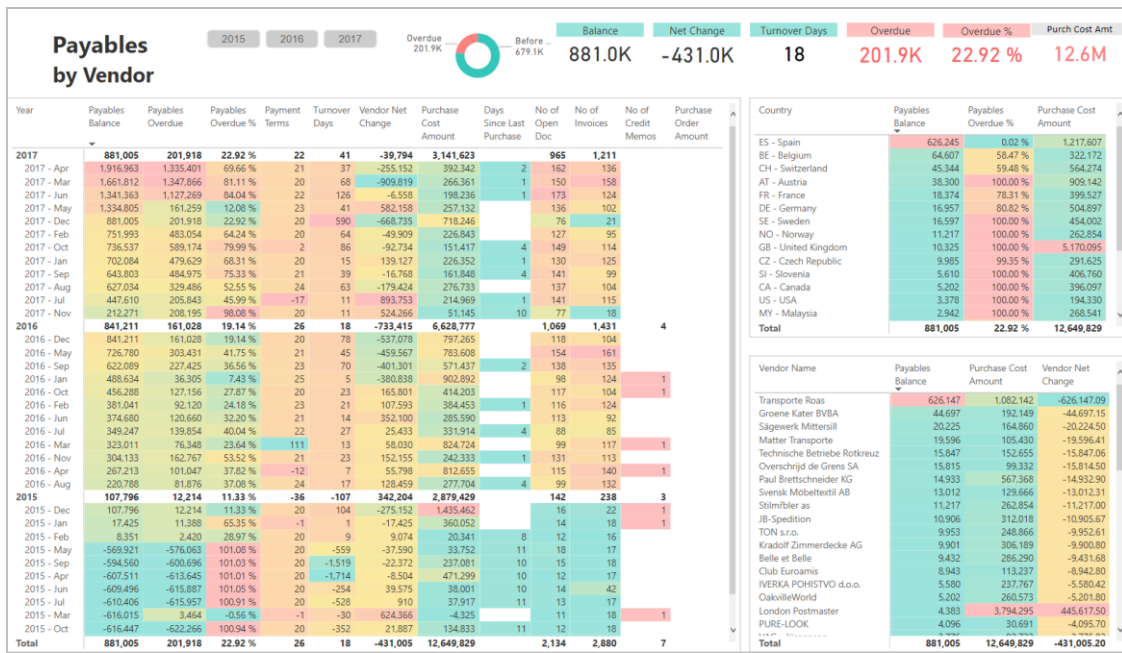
Payables by Vendor

2015 2016 2017

Overdue 201.9K

Before 679.1K

| Balance | Net Change | Turnover Days | Overdue | Overdue % | Purch Cost Amt |
|---|---|---|---|---|---|
| 881.0K | -431.0K | 18 | 201.9K | 22.92 % | 12.6M |

| Year | Payables Balance | Payables Overdue | Payables Overdue % | Payment Terms | Turnover Days | Vendor Net Change | Purchase Cost Amount | Days Since Last Purchase | No of Open Doc | No of Invoices | No of Credit Memos | Purchase Order Amount |
|---|---|---|---|---|---|---|---|---|---|---|---|---|
| 2017 | 881,005 | 201,918 | 22.92 % | 22 | 41 | -39,794 | 3,141,623 | | 965 | 1,211 | | |
| 2017 - Apr | 1,916,963 | 1,335,401 | 69.66 % | 20 | 37 | -255,152 | 392,342 | 2 | 162 | 136 | | |
| 2017 - Mar | 1,661,812 | 1,347,866 | 81.11 % | 20 | 68 | -909,819 | 266,361 | 1 | 150 | 158 | | |
| 2017 - Jun | 1,341,363 | 1,127,269 | 84.04 % | 22 | 126 | -6,558 | 198,236 | 1 | 173 | 124 | | |
| 2017 - May | 1,334,805 | 161,259 | 12.08 % | 23 | 41 | 582,158 | 257,132 | | 136 | 102 | | |
| 2017 - Dec | 881,005 | 201,918 | 22.92 % | 20 | 590 | -668,735 | 718,246 | | 76 | 21 | | |
| 2017 - Feb | 751,993 | 483,054 | 64.24 % | 20 | 64 | -49,909 | 226,843 | | 127 | 95 | | |
| 2017 - Oct | 736,537 | 589,174 | 79.99 % | 2 | 86 | -92,734 | 151,417 | 4 | 149 | 114 | | |
| 2017 - Jan | 702,084 | 479,629 | 68.31 % | 20 | 15 | 139,127 | 226,352 | 1 | 130 | 125 | | |
| 2017 - Sep | 643,803 | 484,975 | 75.33 % | 21 | 39 | -16,768 | 161,848 | 4 | 141 | 99 | | |
| 2017 - Aug | 627,034 | 329,486 | 52.55 % | 24 | 63 | -179,424 | 276,733 | | 137 | 104 | | |
| 2017 - Jul | 447,610 | 205,843 | 45.99 % | -17 | 11 | 893,753 | 214,969 | 1 | 141 | 115 | | |
| 2017 - Nov | 212,271 | 208,195 | 98.08 % | 20 | 11 | 524,266 | 51,145 | 10 | 77 | 18 | | |
| 2016 | 841,211 | 161,028 | 19.14 % | 26 | 18 | -733,415 | 6,628,777 | | 1,069 | 1,431 | 4 | |
| 2016 - Dec | 841,211 | 161,028 | 19.14 % | 20 | 78 | -537,078 | 797,265 | | 118 | 104 | | |
| 2016 - May | 726,780 | 303,431 | 41.75 % | 21 | 45 | -459,567 | 783,608 | | 154 | 161 | | |
| 2016 - Sep | 622,089 | 227,425 | 36.56 % | 23 | 70 | -401,301 | 571,437 | 2 | 138 | 135 | | |
| 2016 - Jan | 488,634 | 36,305 | 7.43 % | 25 | 5 | -380,838 | 902,892 | | 98 | 124 | 1 | |
| 2016 - Oct | 456,288 | 127,156 | 27.87 % | 20 | 23 | 165,801 | 414,203 | | 117 | 104 | 1 | |
| 2016 - Feb | 381,041 | 92,120 | 24.18 % | 23 | 21 | 107,593 | 384,453 | 1 | 115 | 124 | | |
| 2016 - Jun | 374,680 | 120,660 | 32.20 % | 21 | 14 | 352,100 | 285,590 | | 113 | 92 | | |
| 2016 - Jul | 349,247 | 139,854 | 40.04 % | 22 | 27 | 25,433 | 331,914 | 4 | 88 | 85 | | |
| 2016 - Mar | 323,011 | 76,348 | 23.64 % | 111 | 13 | 58,030 | 824,724 | | 99 | 117 | 1 | |
| 2016 - Nov | 304,133 | 162,767 | 53.52 % | 21 | 23 | 152,155 | 242,333 | 1 | 131 | 113 | | |
| 2016 - Apr | 267,213 | 101,047 | 37.82 % | -12 | 7 | 55,798 | 812,655 | | 115 | 140 | 1 | |
| 2016 - Aug | 220,788 | 81,876 | 37.08 % | 24 | 17 | 128,459 | 277,704 | 4 | 99 | 85 | | |
| 2015 | 107,796 | 12,214 | 11.33 % | -36 | -107 | 342,204 | 2,879,429 | | 142 | 238 | 3 | |
| 2015 - Dec | 107,796 | 12,214 | 11.33 % | 20 | 104 | -275,152 | 1,435,462 | | 16 | 22 | 1 | |
| 2015 - Jan | 17,425 | 11,388 | 65.35 % | -1 | 1 | -17,425 | 360,052 | | 14 | 18 | 1 | |
| 2015 - Feb | 8,351 | 2,420 | 28.97 % | 20 | 9 | 9,074 | 20,341 | 8 | 12 | 16 | | |
| 2015 - May | -569,921 | -576,063 | 101.08 % | 20 | -559 | -37,590 | 33,752 | 11 | 18 | 17 | | |
| 2015 - Sep | -594,560 | -600,696 | 101.03 % | 20 | -1,519 | -22,372 | 237,081 | 10 | 15 | 18 | | |
| 2015 - Apr | -607,511 | -613,645 | 101.01 % | 20 | -1,714 | -8,504 | 471,299 | 10 | 12 | 17 | | |
| 2015 - Jun | -609,496 | -615,887 | 101.05 % | 20 | -254 | 39,575 | 38,001 | 10 | 14 | 42 | | |
| 2015 - Jul | -610,406 | -615,957 | 100.91 % | 20 | -528 | 910 | 37,917 | 11 | 13 | 17 | | |
| 2015 - Mar | -616,015 | 3,464 | -0.56 % | -1 | -30 | 624,366 | -4,325 | | 11 | 18 | 1 | |
| 2015 - Oct | -616,447 | -622,266 | 100.94 % | 20 | -352 | 21,887 | 134,833 | 11 | 12 | 18 | | |
| Total | 881,005 | 201,918 | 22.92 % | 26 | 18 | -431,005 | 12,649,829 | | 2,134 | 2,880 | 7 | |

| Country | Payables Balance | Payables Overdue % | Purchase Cost Amount |
|---|---|---|---|
| ES - Spain | 626,245 | 0.02 % | 1,217,607 |
| BE - Belgium | 64,607 | 58.47 % | 322,172 |
| CH - Switzerland | 45,344 | 59.48 % | 564,274 |
| AT - Austria | 38,300 | 100.00 % | 909,142 |
| FR - France | 18,374 | 78.31 % | 399,527 |
| DE - Germany | 16,957 | 80.82 % | 504,897 |
| SE - Sweden | 16,597 | 100.00 % | 454,002 |
| NO - Norway | 11,217 | 100.00 % | 262,854 |
| GB - United Kingdom | 10,325 | 100.00 % | 5,170,095 |
| CZ - Czech Republic | 9,985 | 99.35 % | 291,625 |
| SI - Slovenia | 5,610 | 100.00 % | 406,760 |
| CA - Canada | 5,202 | 100.00 % | 396,097 |
| US - USA | 3,378 | 100.00 % | 194,330 |
| MY - Malaysia | 2,942 | 100.00 % | 268,541 |
| Total | 881,005 | 22.92 % | 12,649,829 |

| Vendor Name | Payables Balance | Purchase Cost Amount | Vendor Net Change |
|---|---|---|---|
| Transporte Roas | 626,147 | 1,082,142 | -626,147.09 |
| Groene Kater BVBA | 44,697 | 192,149 | -44,697.15 |
| Sägewerk Mittersill | 20,225 | 164,860 | -20,224.50 |
| Matter Transporte | 19,596 | 105,430 | -19,596.41 |
| Technische Betriebe Rotkreuz | 15,847 | 152,655 | -15,847.06 |
| Overschrijd de Grens SA | 15,815 | 99,332 | -15,814.50 |
| Paul Brettschneider KG | 14,933 | 567,368 | -14,932.90 |
| Svensk Möbeltextil AB | 13,012 | 129,666 | -13,012.31 |
| Stilmöbler as | 11,217 | 262,854 | -11,217.00 |
| JB-Spedition | 10,906 | 312,018 | -10,905.67 |
| TON s.r.o. | 9,953 | 248,866 | -9,952.61 |
| Kradolf Zimmerdecke AG | 9,901 | 306,189 | -9,900.80 |
| Belle et Belle | 9,432 | 286,290 | -9,431.68 |
| Club Euroamis | 8,943 | 113,237 | -8,942.80 |
| IVERKA POHISTVO d.o.o. | 5,580 | 237,767 | -5,580.42 |
| OakvilleWorld | 5,202 | 260,573 | -5,201.80 |
| London Postmaster | 4,383 | 3,794,295 | 445,617.50 |
| PURE-LOOK | 4,096 | 30,691 | -4,095.70 |
| Total | 881,005 | 12,649,829 | -431,005.20 |